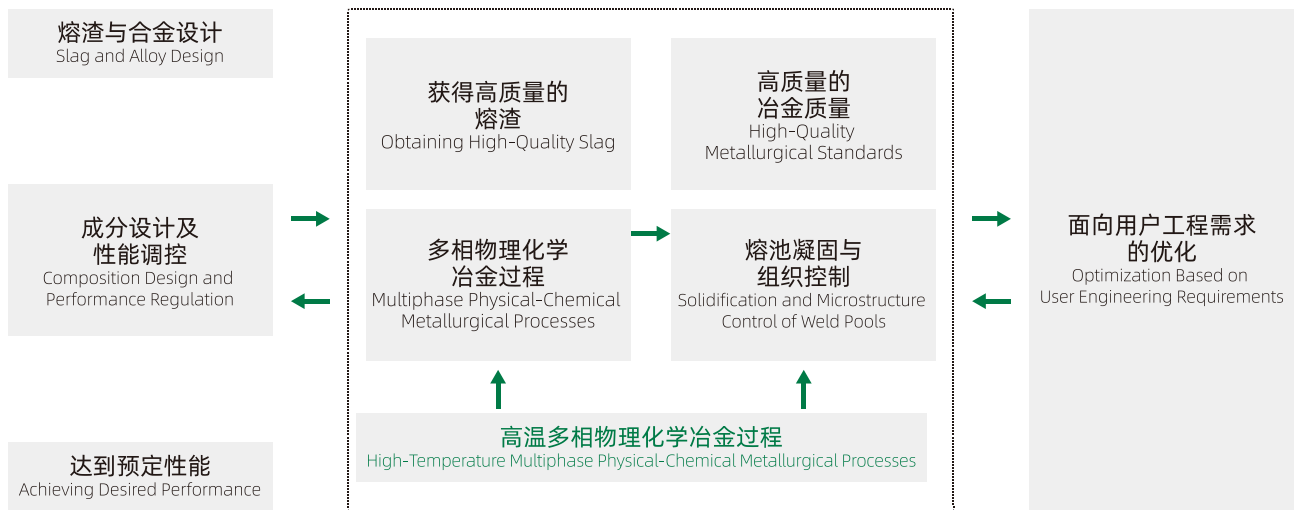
熔渣与合金设计
Slag and Alloy Design

成分设计及性能调控
Composition Design and Performance Regulation

达到预定性能
Achieving Desired Performance

获得高质量的熔渣
Obtaining High-Quality Slag

高质量的冶金质量
High-Quality Metallurgical Standards

多相物理化学冶金过程
Multiphase Physical-Chemical Metallurgical Processes

熔池凝固与组织控制
Solidification and Microstructure Control of Weld Pools

高温多相物理化学冶金过程
High-Temperature Multiphase Physical-Chemical Metallurgical Processes

面向用户工程需求的优化
Optimization Based on User Engineering Requirements